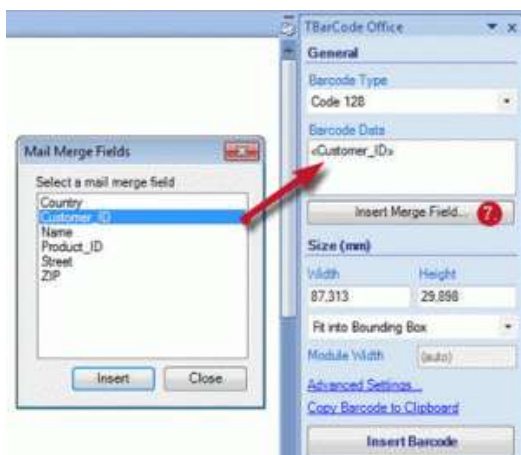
Mail Merge Fields

Select a mail merge field

Country
Customer_ID
Name
Product_ID
Street
ZIP

Insert Close

TBarCode Office

General

Barcode Type

Code 128

Barcode Data

«Customer_ID»

Insert Merge Field... 7.

Size (mm)

Width Height

87,313 29,898

Fit into Bounding Box

Module Width (auto)

Advanced Settings...

Copy Barcode to Clipboard

Insert Barcode